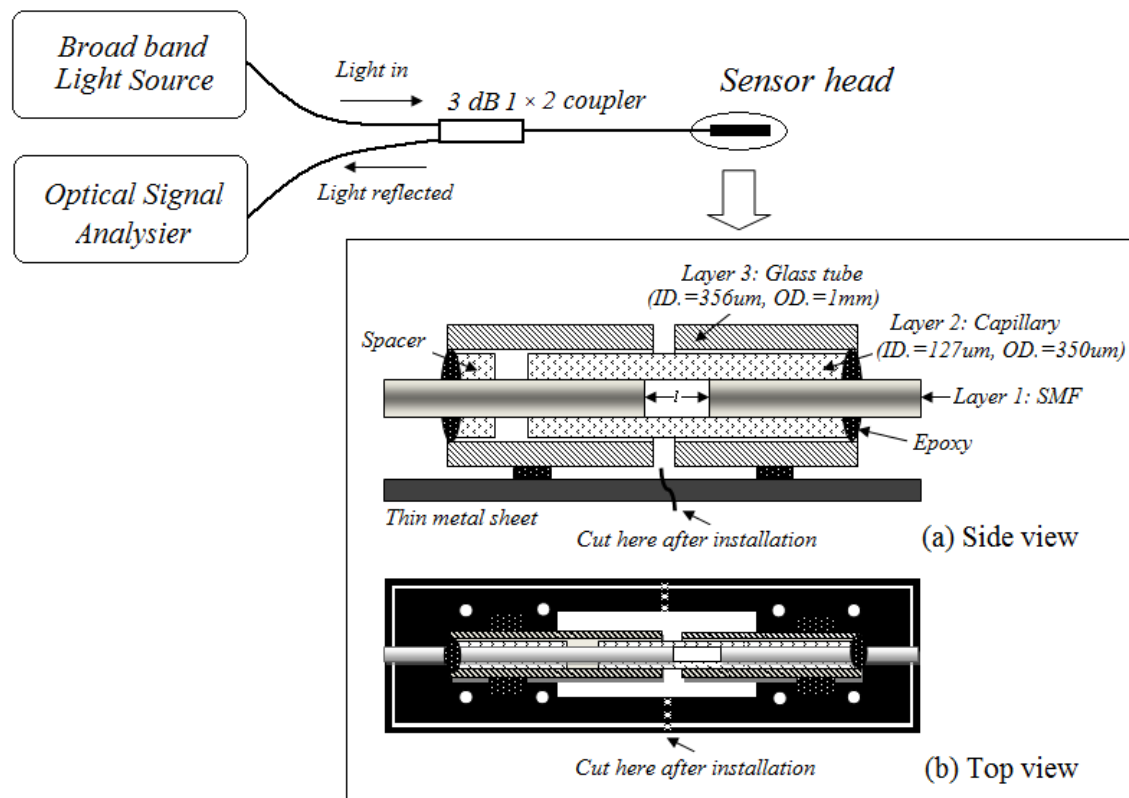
Broad band Light Source

Light in

3 dB 1 × 2 coupler

Sensor head

Optical Signal Analysier

Light reflected

Layer 3: Glass tube (ID.=356um, OD.=1mm)

Layer 2: Capillary (ID.=127um, OD.=350um)

Spacer

l

Layer 1: SMF

Epoxy

Thin metal sheet

Cut here after installation

(a) Side view

Cut here after installation

(b) Top view